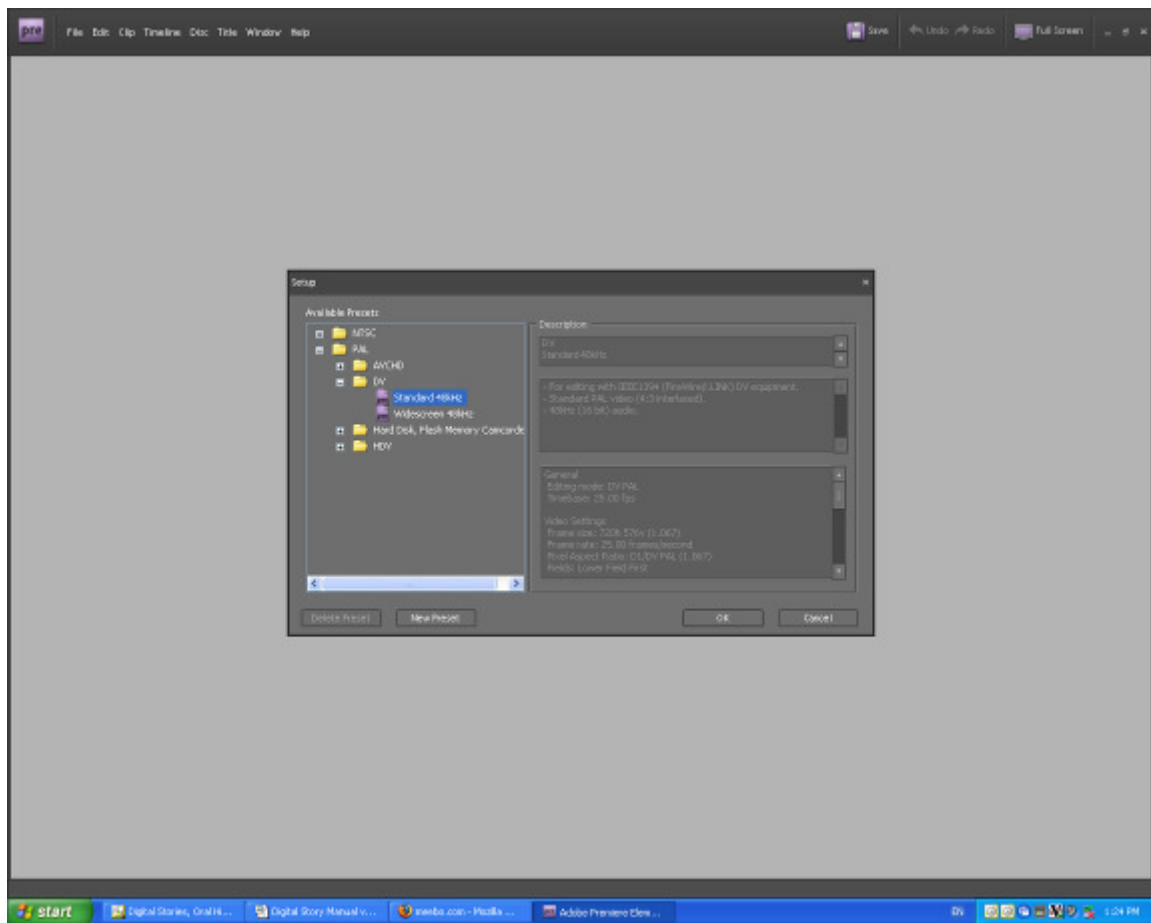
pre File Edit Clip Timeline Disc Title Window Help

Save Undo Redo Full Screen

Setup

Available Presets

NTSC
PAL
AVCHD
DV
Standard 48kHz
Widescreen 48kHz
Hard Disk, Flash Memory Camcorde
HDV

Description

DV
Standard 48kHz

- For editing with IEEE1394 (FireWire/i.LINK) DV equipment.
- Standard PAL video (4:3 interlaced).
- 48kHz (16 bit) audio.

General
Editing mode: DV PAL
Timebase: 25.00 fps

Video Settings
Frame size: 720h 576v (1.067)
Frame rate: 25.00 frames/second
Pixel Aspect Ratio: D1/DV PAL (1.067)
Fields: Lower Field First

Delete Preset New Preset OK Cancel

start Digital Stories, Oral Hi... Digital Story Manual v... meebo.com - Mozilla ... Adobe Premiere Elem... EN 1:24 PM